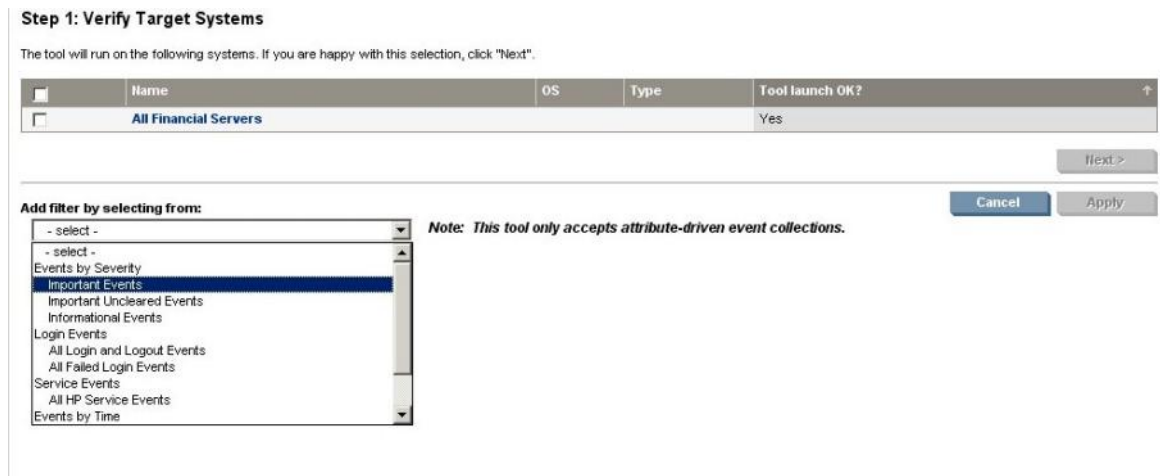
Step 1: Verify Target Systems

The tool will run on the following systems. If you are happy with this selection, click "Next".

| | Name | OS | Type | Tool launch OK? |
|---|---|---|---|---|
| | All Financial Servers | | | Yes |

Next >

Cancel Apply

Add filter by selecting from:

- select -

Note: This tool only accepts attribute-driven event collections.

- select -
Events by Severity
Important Events
Important Uncleared Events
Informational Events
Login Events
All Login and Logout Events
All Failed Login Events
Service Events
All HP Service Events
Events by Time